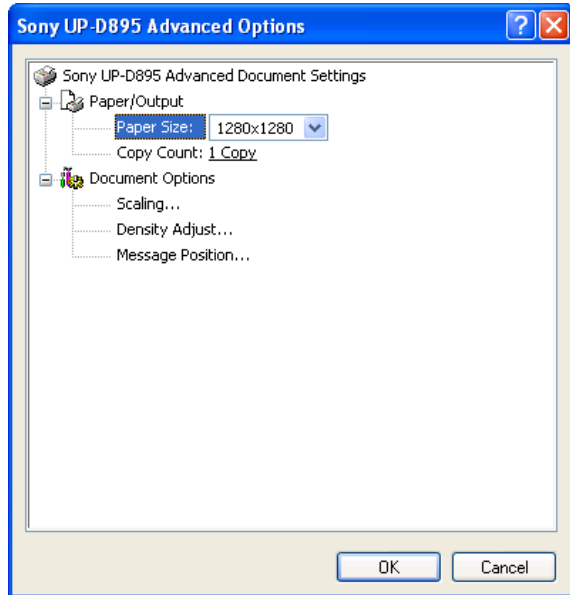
Sony UP-D895 Advanced Options

Sony UP-D895 Advanced Document Settings
Paper/Output
Paper Size: 1280x1280
Copy Count: 1 Copy
Document Options
Scaling...
Density Adjust...
Message Position...

OK
Cancel